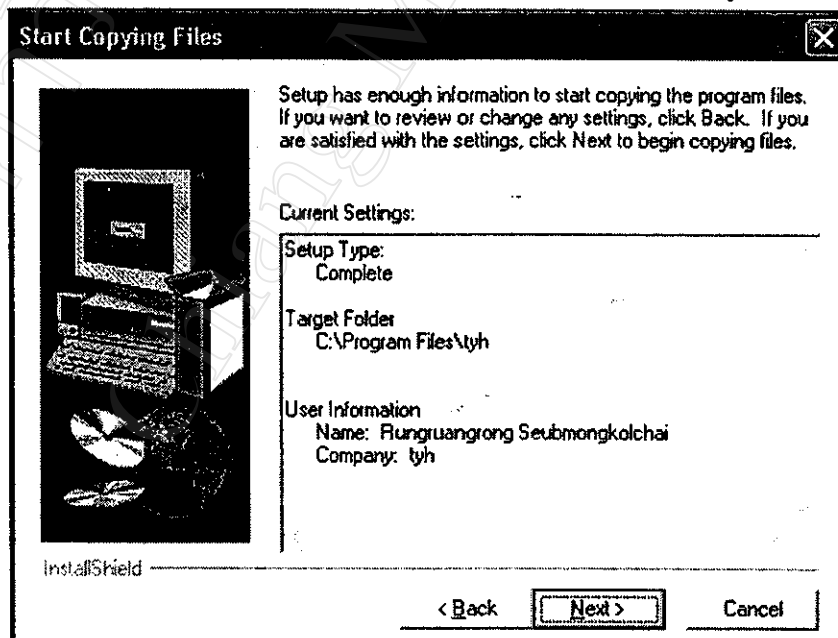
Start Copying Files

Setup has enough information to start copying the program files. If you want to review or change any settings, click Back. If you are satisfied with the settings, click Next to begin copying files.

Current Settings:

Setup Type:
Complete

Target Folder
C:\Program Files\tyh

User Information
Name: Rungruangrong Seubmongkolchai
Company: tyh

InstallShield

< Back
Next >
Cancel